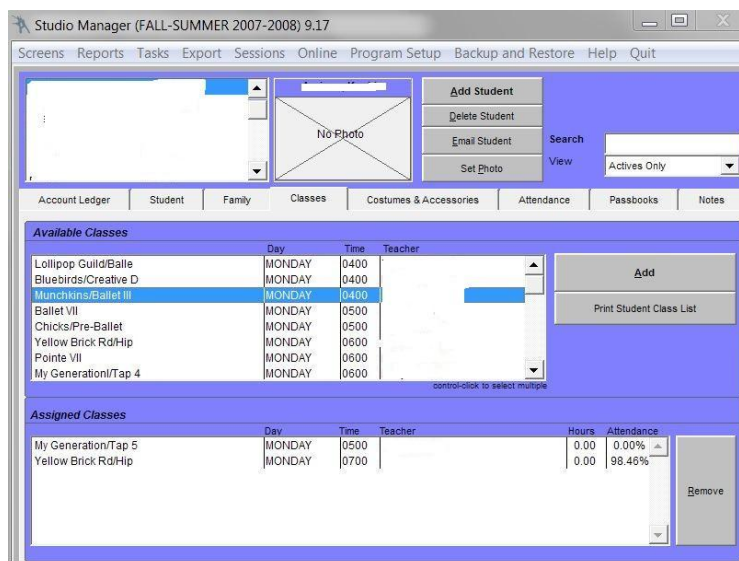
Studio Manager (FALL-SUMMER 2007-2008) 9.17

Screens Reports Tasks Export Sessions Online Program Setup Backup and Restore Help Quit

No Photo

Add Student
Delete Student
Email Student
Set Photo

Search
View Actives Only

Account Ledger | Student | Family | Classes | Costumes & Accessories | Attendance | Passbooks | Notes

Available Classes

| | Day | Time | Teacher |
|---|---|---|---|
| Lollipop Guild/Balle | MONDAY | 0400 | |
| Bluebirds/Creative D | MONDAY | 0400 | |
| Munchkins/Ballet III | MONDAY | 0400 | |
| Ballet VII | MONDAY | 0500 | |
| Chicks/Pre-Ballet | MONDAY | 0500 | |
| Yellow Brick Rd/Hip | MONDAY | 0600 | |
| Pointe VII | MONDAY | 0600 | |
| My GenerationI/Tap 4 | MONDAY | 0600 | |

control-click to select multiple

Add

Print Student Class List

Assigned Classes

| | Day | Time | Teacher | Hours | Attendance |
|---|---|---|---|---|---|
| My Generation/Tap 5 | MONDAY | 0500 | | 0.00 | 0.00% |
| Yellow Brick Rd/Hip | MONDAY | 0700 | | 0.00 | 98.46% |

Remove